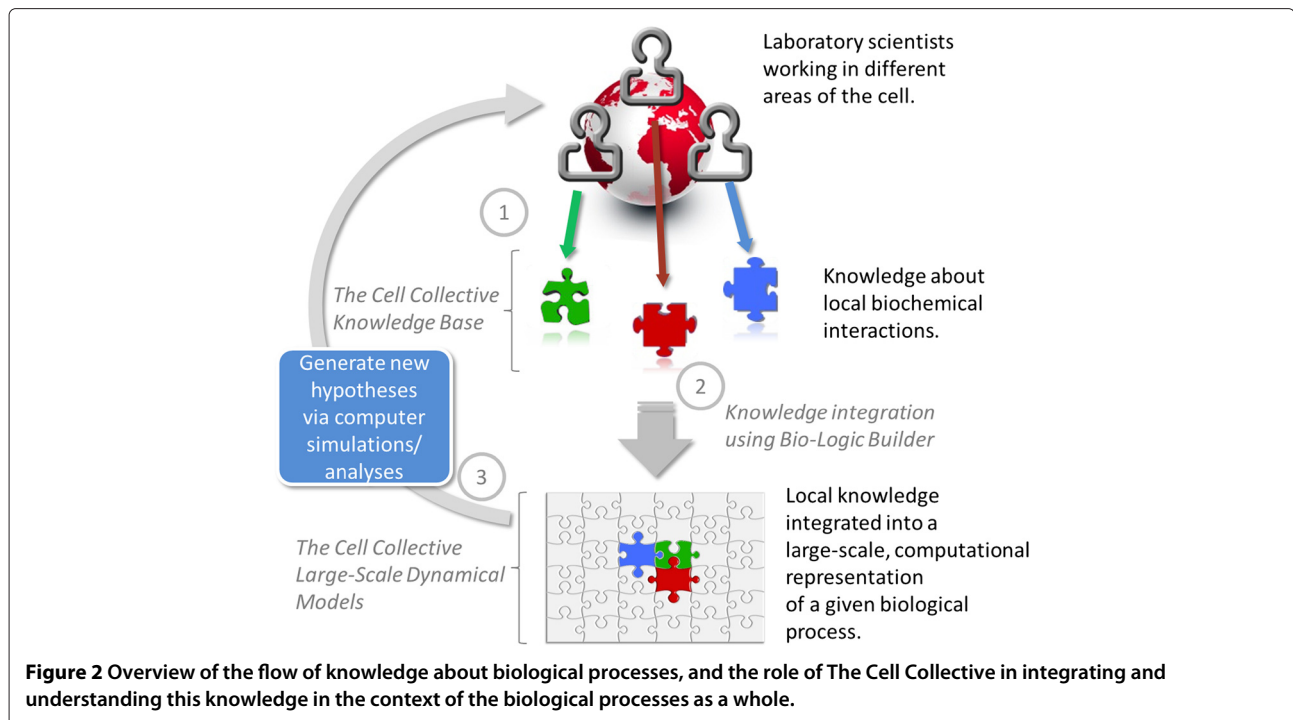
Laboratory scientists working in different areas of the cell.

1

The Cell Collective Knowledge Base

Knowledge about local biochemical interactions.

Generate new hypotheses via computer simulations/ analyses

2

Knowledge integration using Bio-Logic Builder

3

The Cell Collective Large-Scale Dynamical Models

Local knowledge integrated into a large-scale, computational representation of a given biological process.

**Figure 2 Overview of the flow of knowledge about biological processes, and the role of The Cell Collective in integrating and understanding this knowledge in the context of the biological processes as a whole.**